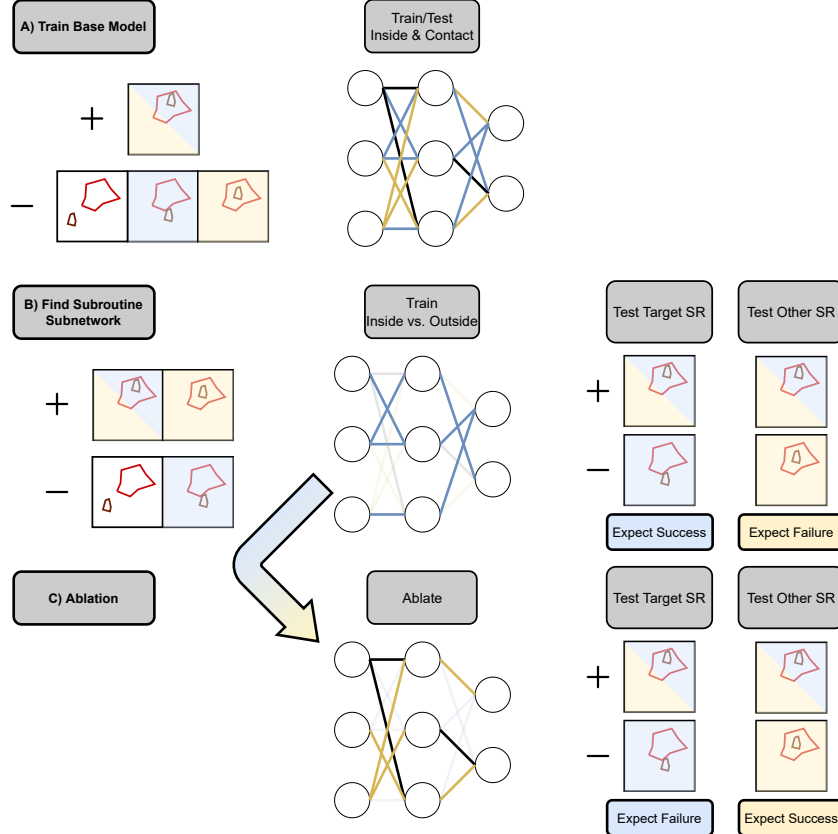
A) Train Base Model

Train/Test Inside & Contact

+

−

B) Find Subroutine Subnetwork

Train Inside vs. Outside

Test Target SR

Test Other SR

+

−

Expect Success

Expect Failure

C) Ablation

Ablate

Test Target SR

Test Other SR

+

−

Expect Failure

Expect Success